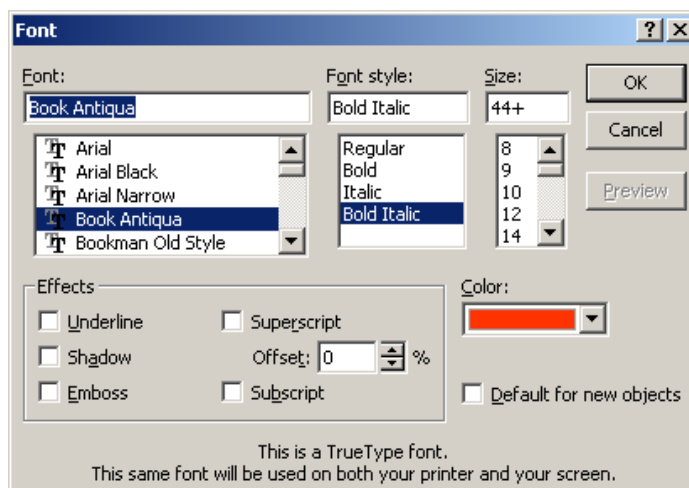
Font

?
X

Font:
Book Antiqua
Arial
Arial Black
Arial Narrow
Book Antiqua
Bookman Old Style

Font style:
Bold Italic
Regular
Bold
Italic
Bold Italic

Size:
44+
8
9
10
12
14

OK
Cancel
Preview

Effects
Underline
Shadow
Emboss
Superscript
Offset: 0 %
Subscript

Color:

Default for new objects

This is a TrueType font.
This same font will be used on both your printer and your screen.